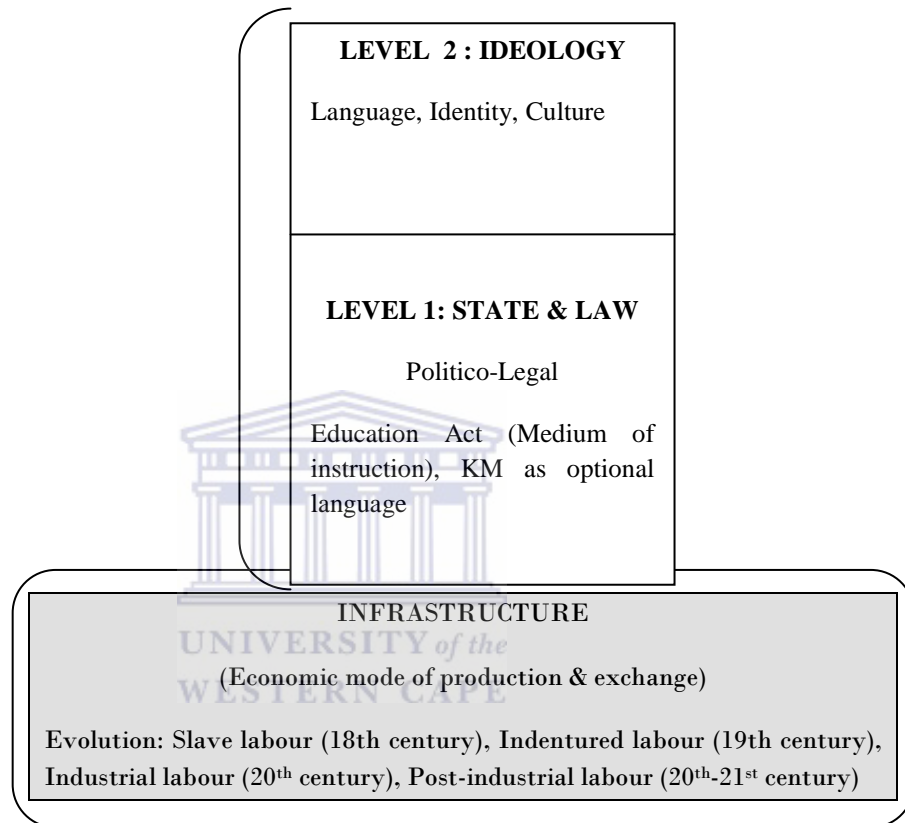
LEVEL 2 : IDEOLOGY

Language, Identity, Culture

LEVEL 1: STATE & LAW

Politico-Legal

Education Act (Medium of instruction), KM as optional language

INFRASTRUCTURE

UNIVERSITY of the

(Economic mode of production & exchange)

WESTERN CAPE

Evolution: Slave labour (18th century), Indentured labour (19th century), Industrial labour (20$^{th}$ century), Post-industrial labour (20$^{th}$-21$^{st}$ century)